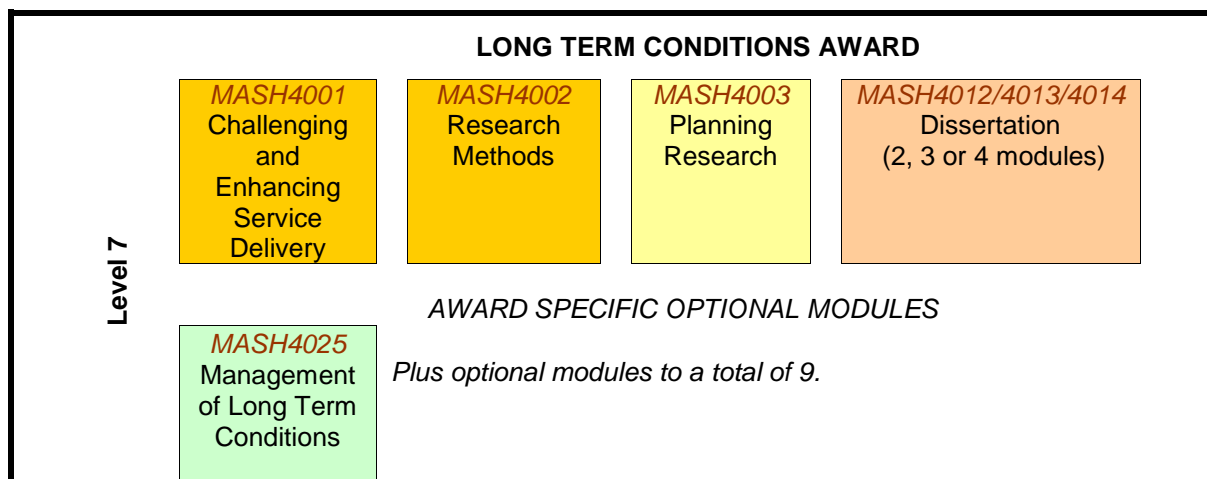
LONG TERM CONDITIONS AWARD

MASH4001
Challenging and Enhancing Service Delivery

MASH4002
Research Methods

MASH4003
Planning Research

MASH4012/4013/4014
Dissertation
(2, 3 or 4 modules)

Level 7

AWARD SPECIFIC OPTIONAL MODULES

MASH4025
Management of Long Term Conditions

Plus optional modules to a total of 9.